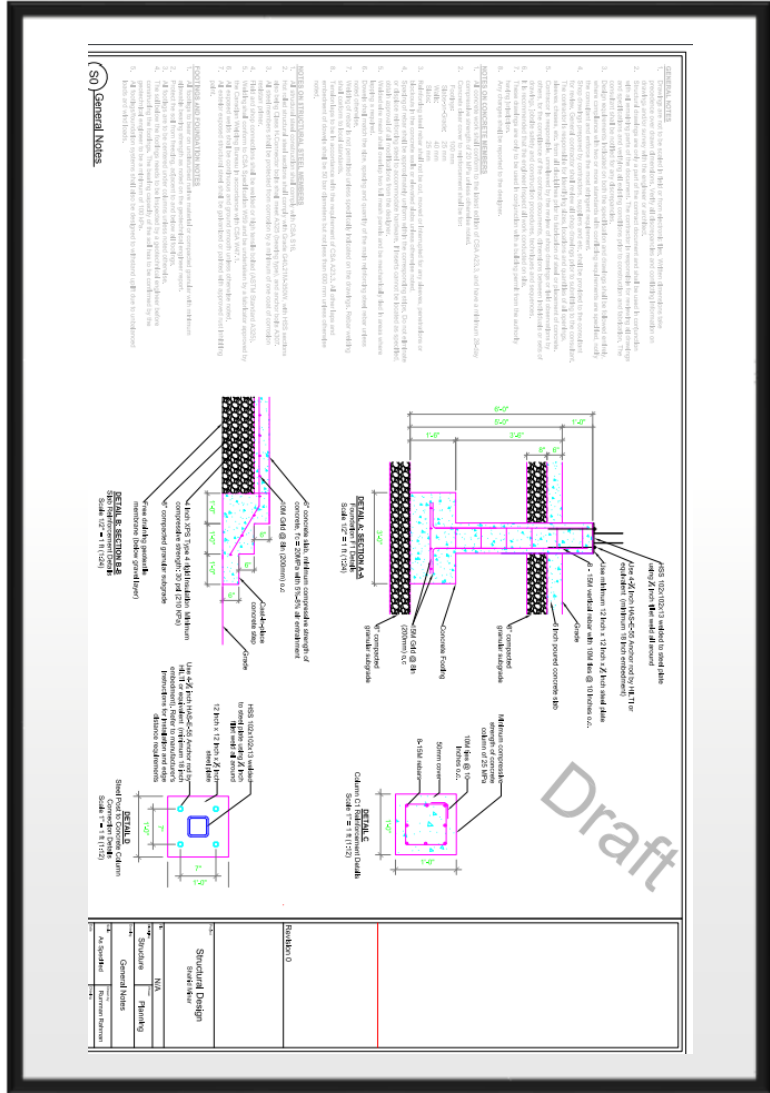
S0 General Notes

Draft

DETAIL A: SECTION A-A
Scale: 1/2" = 1 ft (1:24)

DETAIL B: SECTION B-B
Scale: 1/2" = 1 ft (1:24)

DETAIL C
Column C1 Reinforcement Details
Scale: 1" = 1 ft (1:12)

DETAIL D
Steel Post to Concrete Column
Scale: 1" = 1 ft (1:12)

HSS 102x102x13 welded to steel plate

Grade

Concrete Footing

4" compacted granular subgrade

50mm cover

8-15M rebars

Revision 0

Structural Design

General Notes

Structure

Planning

N/A

As Specified

Rumman Rahman